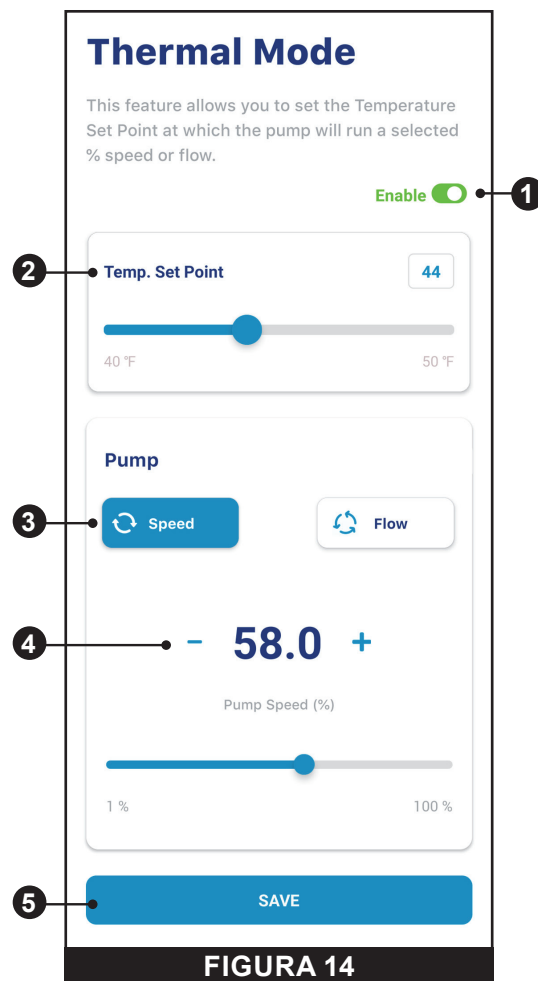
Thermal Mode

This feature allows you to set the Temperature Set Point at which the pump will run a selected % speed or flow.

Enable

1

2

Temp. Set Point

44

40 °F

50 °F

Pump

3

Speed

Flow

4

–

58.0

+

Pump Speed (%)

1 %

100 %

5

SAVE

FIGURA 14